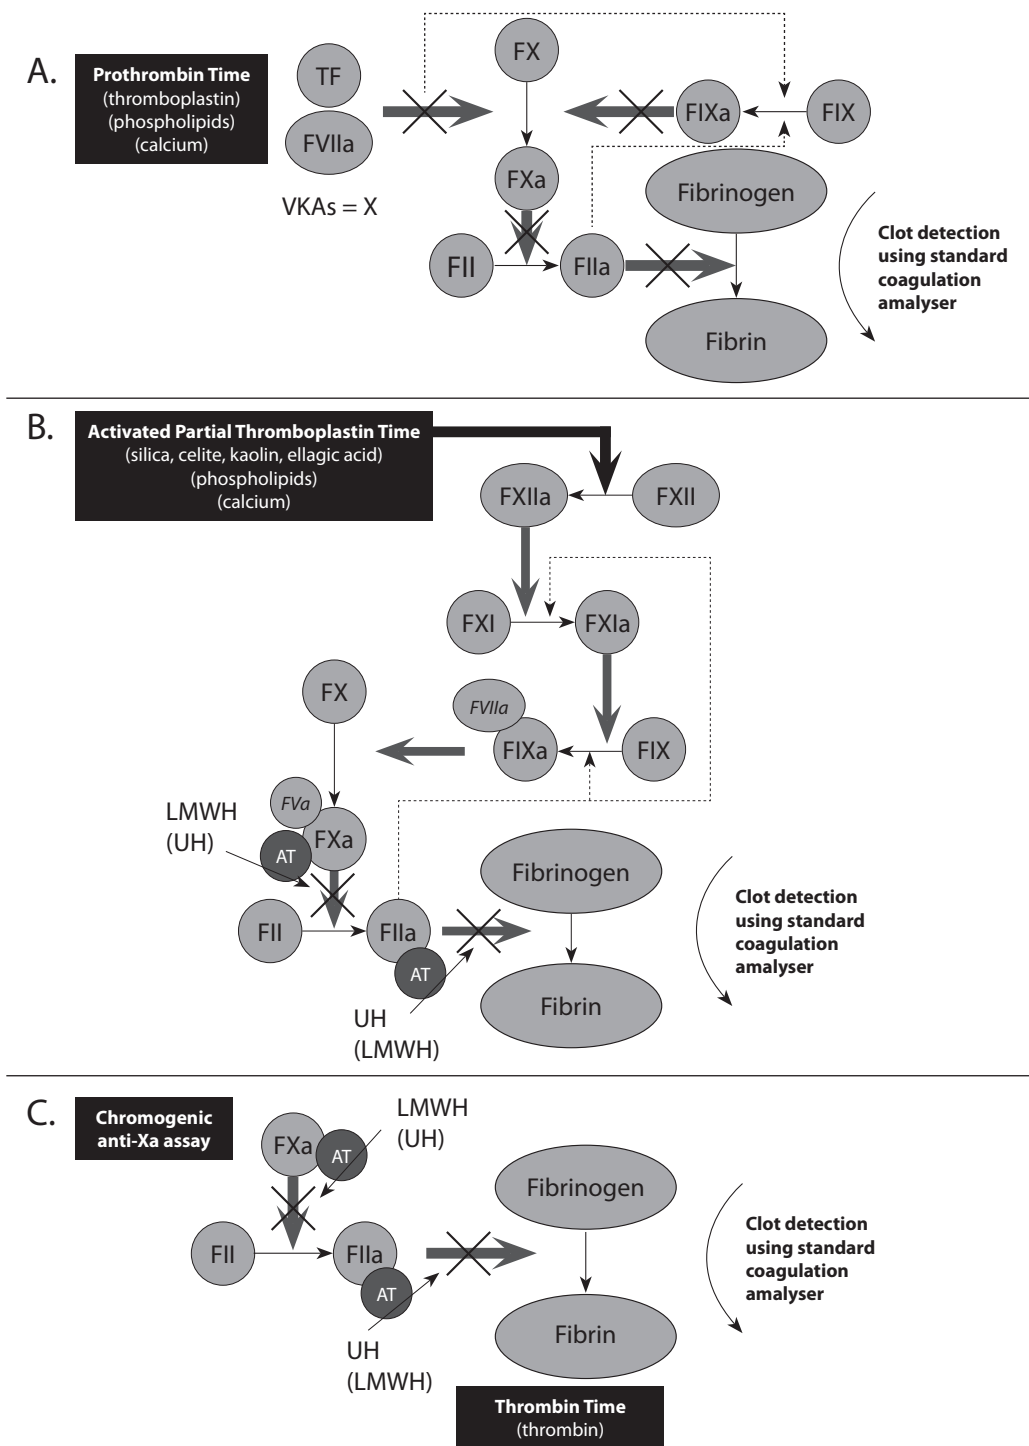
A.

Prothrombin Time
(thromboplastin)
(phospholipids)
(calcium)

TF
FVIIa
VKAs = X
FX
FIXa
FIX
FXa
Fibrinogen
FII
FIIa
Fibrin

Clot detection using standard coagulation analyser

B.

Activated Partial Thromboplastin Time
(silica, celite, kaolin, ellagic acid)
(phospholipids)
(calcium)

FXIIa
FXII
FXI
FXIa
FX
FVIIa
FIXa
FIX
FVa
LMWH
(UH)
AT
FXa
Fibrinogen
FII
FIIa
AT
UH
(LMWH)
Fibrin

Clot detection using standard coagulation analyser

C.

Chromogenic anti-Xa assay

FXa
AT
LMWH
(UH)
Fibrinogen
FII
FIIa
AT
UH
(LMWH)
Fibrin

Clot detection using standard coagulation analyser

Thrombin Time
(thrombin)